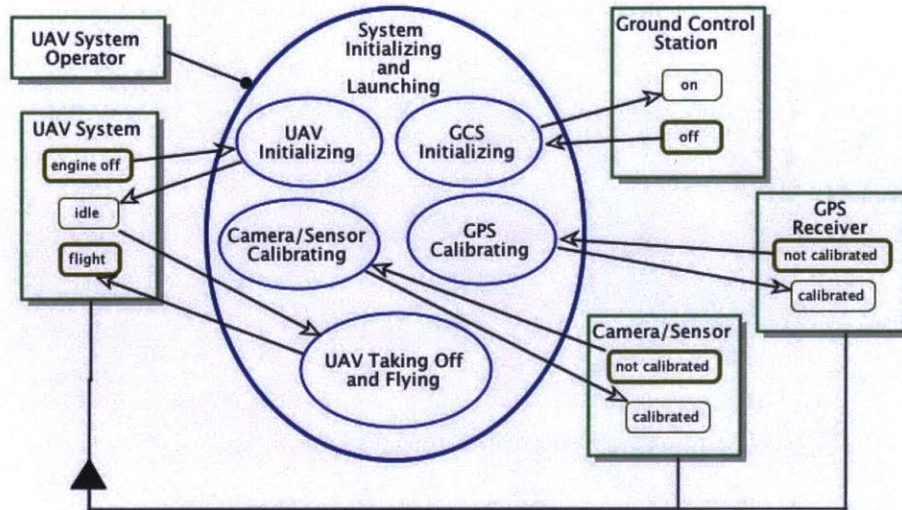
UAV System Operator

System Initializing and Launching

Ground Control Station

on

off

UAV System

engine off

idle

flight

UAV Initializing

GCS Initializing

Camera/Sensor Calibrating

GPS Calibrating

GPS Receiver

not calibrated

calibrated

UAV Taking Off and Flying

Camera/Sensor

not calibrated

calibrated